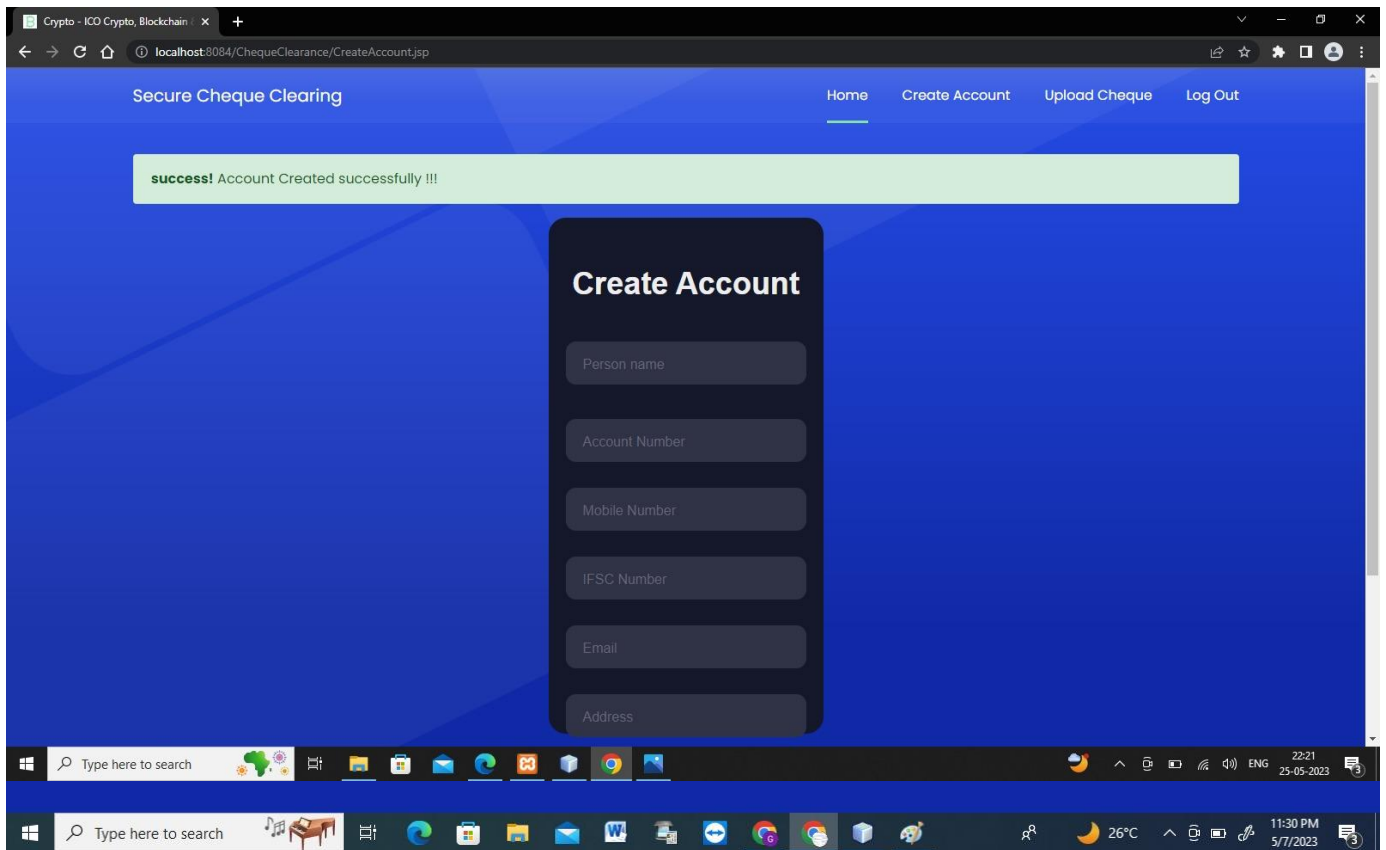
Crypto - ICO Crypto, Blockchain

localhost:8084/ChequeClearance/CreateAccount.jsp

Secure Cheque Clearing

Home Create Account Upload Cheque Log Out

**success!** Account Created successfully !!!

# Create Account

Person name

Account Number

Mobile Number

IFSC Number

Email

Address

Type here to search

ENG 22:21 25-05-2023

Type here to search

26°C 11:30 PM 5/7/2023